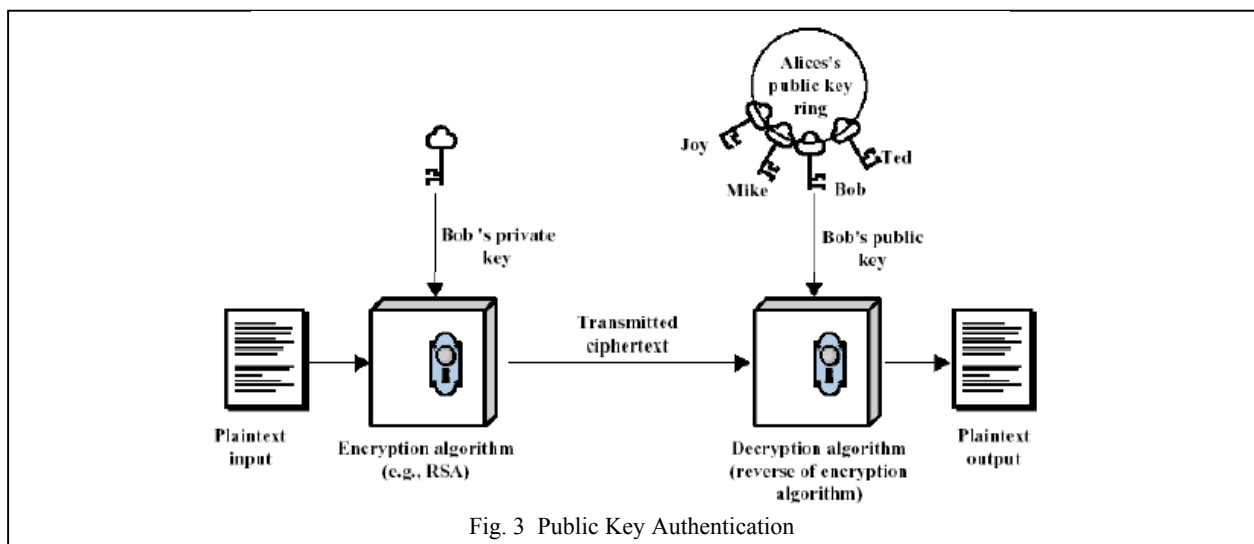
Alices's public key ring

Joy

Mike

Bob

Ted

Bob 's private key

Bob's public key

Transmitted ciphertext

Plaintext input

Encryption algorithm (e.g., RSA)

Decryption algorithm (reverse of encryption algorithm)

Plaintext output

Fig. 3 Public Key Authentication